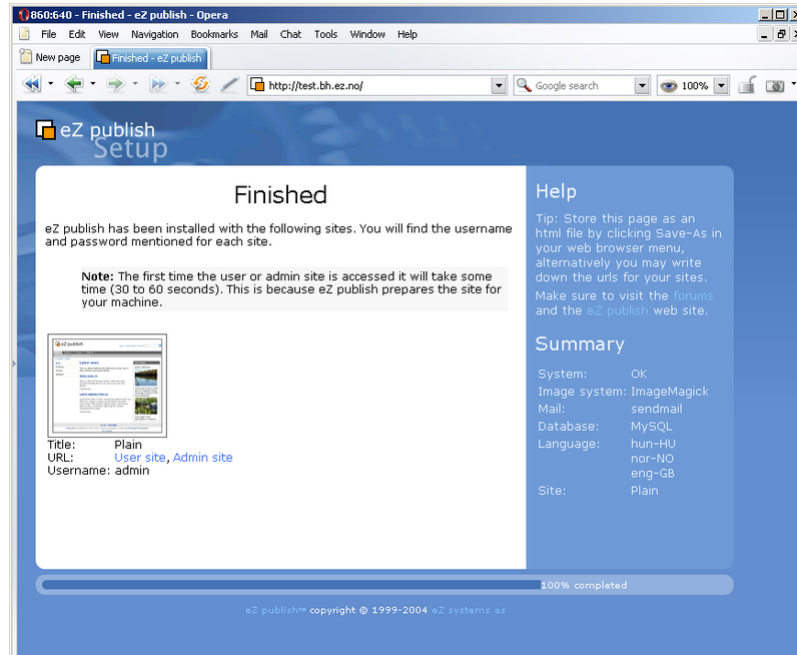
860:640 - Finished - eZ publish - Opera

File Edit View Navigation Bookmarks Mail Chat Tools Window Help

New page | Finished - eZ publish

http://test.bh.ez.no/

Google search

100%

eZ publish
Setup

Finished

eZ publish has been installed with the following sites. You will find the username and password mentioned for each site.

**Note:** The first time the user or admin site is accessed it will take some time (30 to 60 seconds). This is because eZ publish prepares the site for your machine.

Title: Plain
URL: User site, Admin site
Username: admin

Help

Tip: Store this page as an html file by clicking Save-As in your web browser menu, alternatively you may write down the urls for your sites.

Make sure to visit the forums and the eZ publish web site.

Summary

| System: | OK |
|---|---|
| Image system: | ImageMagick |
| Mail: | sendmail |
| Database: | MySQL |
| Language: | hun-HU<br>nor-NO<br>eng-GB |
| Site: | Plain |

100% completed

eZ publish™ copyright © 1999-2004 eZ systems as